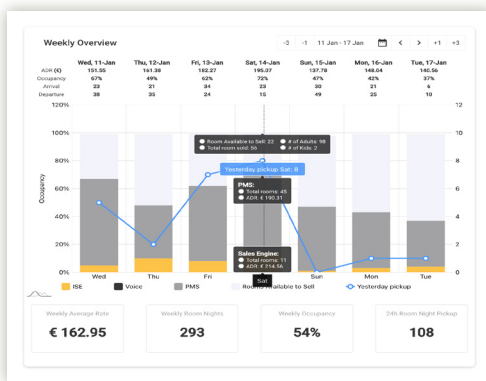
Weekly Overview

-3 -1 11 Jan - 17 Jan < > +1 +3

| | Wed, 11-Jan | Thu, 12-Jan | Fri, 13-Jan | Sat, 14-Jan | Sun, 15-Jan | Mon, 16-Jan | Tue, 17-Jan |
|---|---|---|---|---|---|---|---|
| ADR (€) | 151.55 | 161.38 | 182.27 | 195.07 | 137.78 | 148.04 | 146.56 |
| Occupancy | 67% | 49% | 62% | 72% | 47% | 42% | 37% |
| Arrival | 23 | 21 | 34 | 23 | 30 | 21 | 6 |
| Departure | 38 | 35 | 24 | 15 | 49 | 25 | 10 |

120%
100%
80%
60%
40%
20%
0%

Occupancy

12
10
8
6
4
2
0

Room Available to Sell: 22
Total room sold: 56
# of Adults: 98
# of Kids: 2

Yesterday pickup Sat: 8

PMS:
Total rooms: 45
ADR: € 190.31

Sales Engine:
Total rooms: 11
ADR: € 214.56

Wed Thu Fri Sat Sun Mon Tue

ISE Voice PMS Rooms Available to Sell Yesterday pickup

Weekly Average Rate
€ 162.95

Weekly Room Nights
293

Weekly Occupancy
54%

24h Room Night Pickup
108